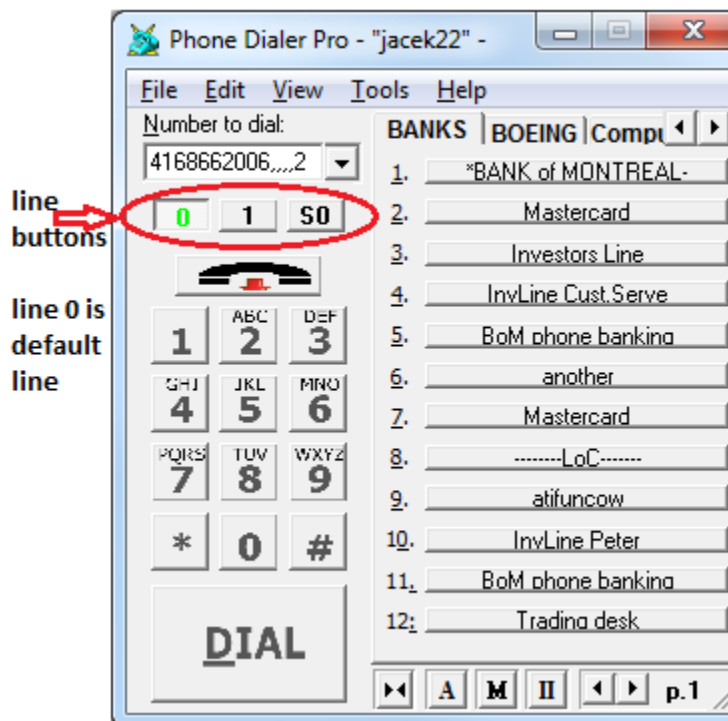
Phone Dialer Pro - "jacek22" -

File Edit View Tools Help

Number to dial:

4168662006,,,,,2

line buttons

0 1 S0

line 0 is default line

1
ABC 2
DEF 3
GHI 4
JKL 5
MNO 6
PQRS 7
TUV 8
WXYZ 9
*
0
#

DIAL

BANKS BOEING Compu

1. *BANK of MONTREAL-
2. Mastercard
3. Investors Line
4. InvLine Cust.Serve
5. BoM phone banking
6. another
7. Mastercard
8. --------LoC-------
9. atifuncow
10. InvLine Peter
11. BoM phone banking
12. Trading desk

A M II p.1